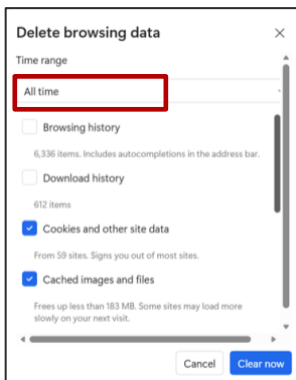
Delete browsing data

×

Time range

All time

Browsing history

6,336 items. Includes autocompletions in the address bar.

Download history

612 items

Cookies and other site data

From 59 sites. Signs you out of most sites.

Cached images and files

Frees up less than 183 MB. Some sites may load more slowly on your next visit.

Cancel

Clear now